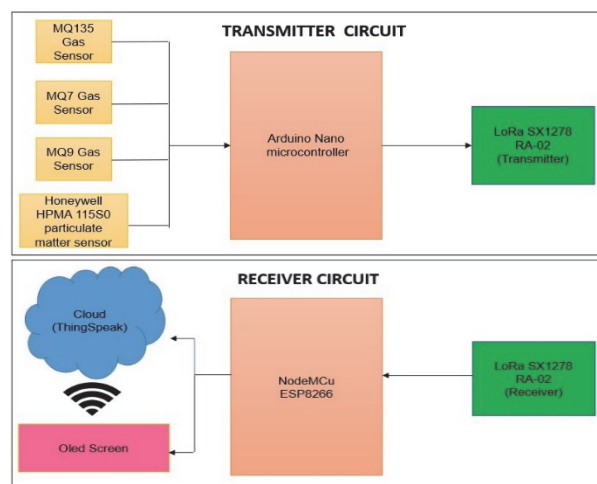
TRANSMITTER CIRCUIT

MQ135 Gas Sensor

MQ7 Gas Sensor

MQ9 Gas Sensor

Honeywell HPMA 115S0 particulate matter sensor

Arduino Nano microcontroller

LoRa SX1278 RA-02 (Transmitter)

RECEIVER CIRCUIT

Cloud (ThingSpeak)

Oled Screen

NodeMCu ESP8266

LoRa SX1278 RA-02 (Receiver)